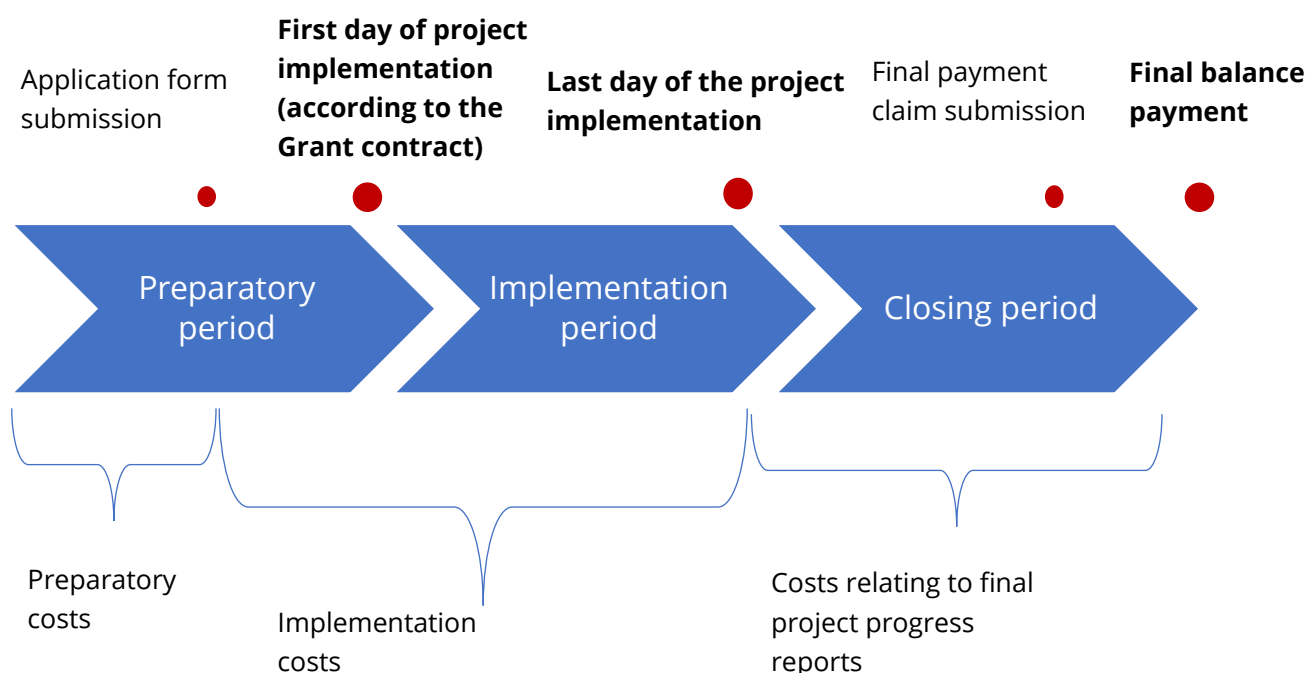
Application form submission

**First day of project implementation (according to the Grant contract)**

**Last day of the project implementation**

Final payment claim submission

**Final balance payment**

Preparatory period

Implementation period

Closing period

Preparatory costs

Implementation costs

Costs relating to final project progress reports